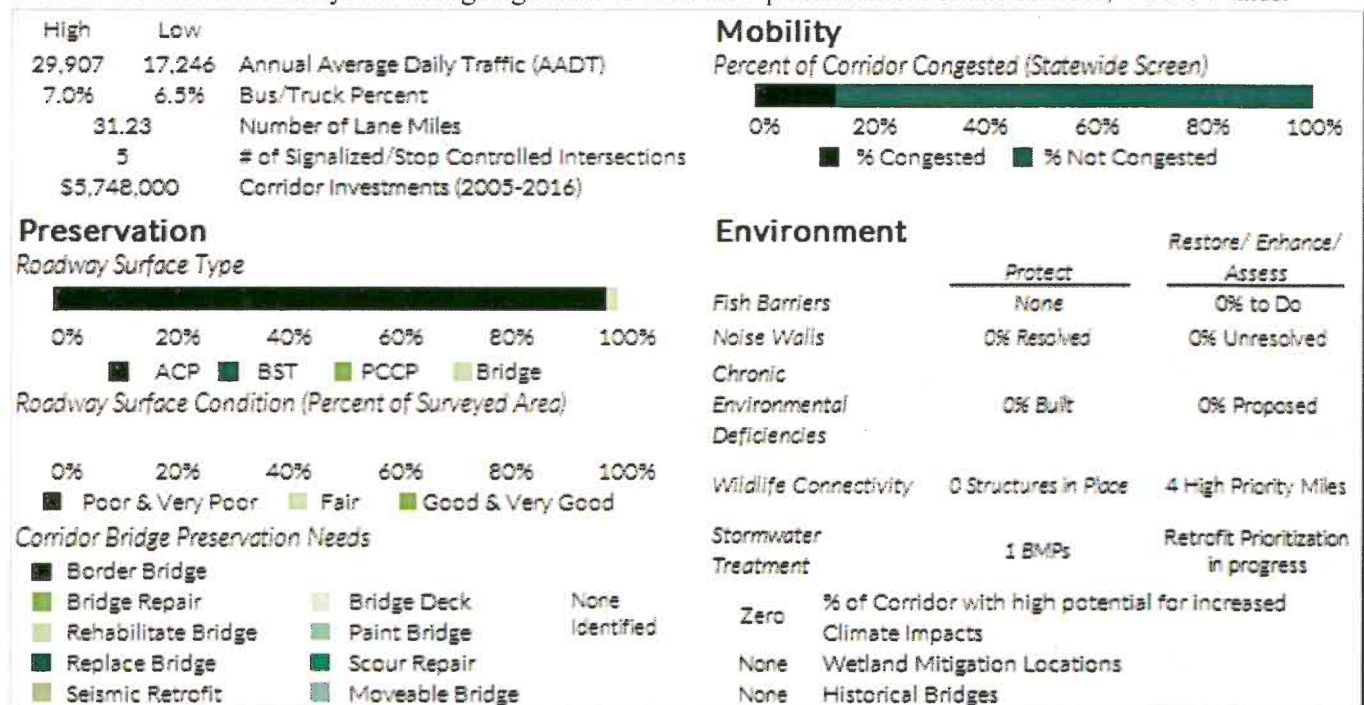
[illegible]

| High | Low | |
|---|---|---|
| 29,907 | 17,246 | Annual Average Daily Traffic (AADT) |
| 7.0% | 6.5% | Bus/Truck Percent |
| 31.23 | | Number of Lane Miles |
| 5 | | # of Signalized/Stop Controlled Intersections |
| $5,748,000 | | Corridor Investments (2005-2016) |

Preservation
Roadway Surface Type
0% 20% 40% 60% 80% 100%
ACP BST PCCP Bridge
Roadway Surface Condition (Percent of Surveyed Area)
0% 20% 40% 60% 80% 100%
Poor & Very Poor Fair Good & Very Good
Corridor Bridge Preservation Needs
Border Bridge
Bridge Repair
Rehabilitate Bridge
Replace Bridge
Seismic Retrofit
Bridge Deck
Paint Bridge
Scour Repair
Moveable Bridge
None Identified

Mobility
Percent of Corridor Congested (Statewide Screen)
0% 20% 40% 60% 80% 100%
% Congested % Not Congested

Environment

| | Protect | Restore/ Enhance/ Assess |
|---|---|---|
| Fish Barriers | None | 0% to Do |
| Noise Walls | 0% Resolved | 0% Unresolved |
| Chronic Environmental Deficiencies | 0% Built | 0% Proposed |
| Wildlife Connectivity | 0 Structures in Place | 4 High Priority Miles |
| Stormwater Treatment | 1 BMPs | Retrofit Prioritization in progress |

Zero % of Corridor with high potential for increased Climate Impacts
None Wetland Mitigation Locations
None Historical Bridges